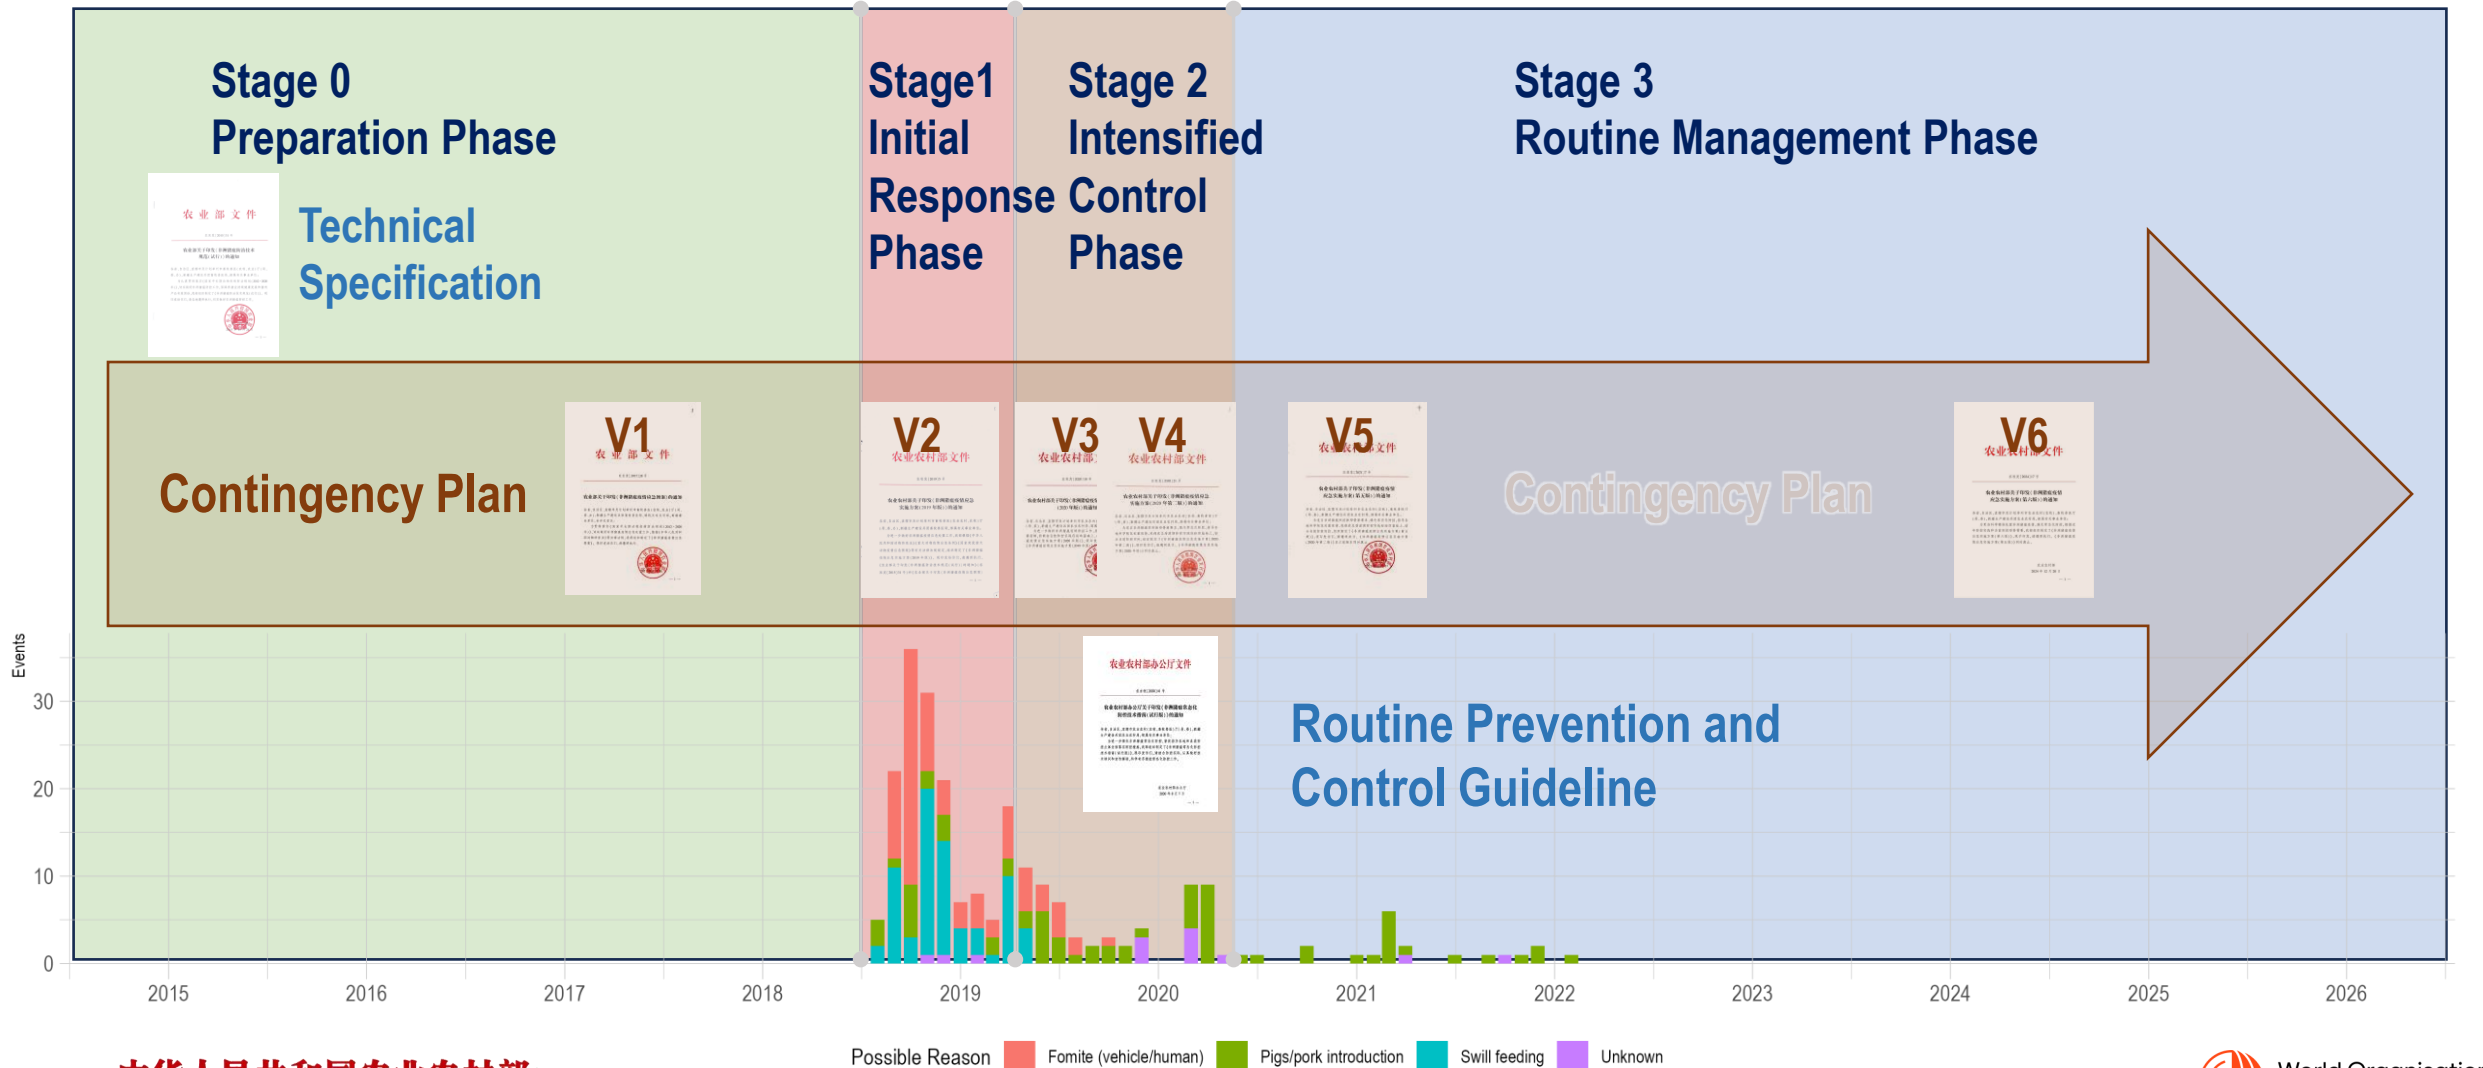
Stage 0
Preparation Phase

Technical Specification

Stage1
Initial
Response
Phase

Stage 2
Intensified
Control
Phase

Stage 3
Routine Management Phase

Contingency Plan

V1

V2

V3

V4

V5

Contingency Plan

V6

农业农村部办公厅文件

Routine Prevention and Control Guideline

Events

30

20

10

0

2015

2016

2017

2018

2019

2020

2021

2022

2023

2024

2025

2026

Possible Reason Fomite (vehicle/human) Pigs/pork introduction Swill feeding Unknown

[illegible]

World Organisatio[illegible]